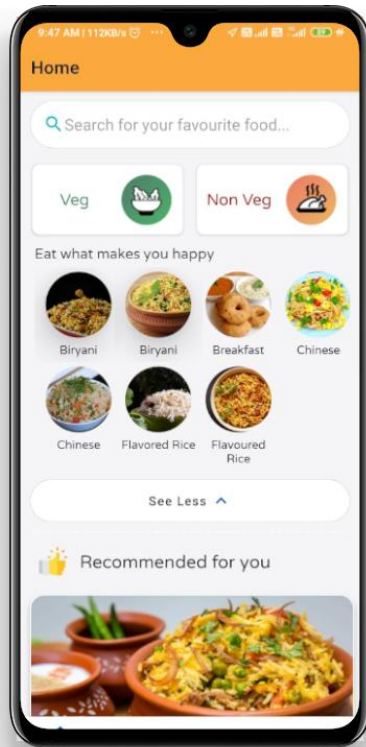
9:47 AM | 112KB/s

Home

Search for your favourite food...

Veg

Non Veg

Eat what makes you happy

Biryani

Biryani

Breakfast

Chinese

Chinese

Flavored Rice

Flavoured Rice

See Less

Recommended for you